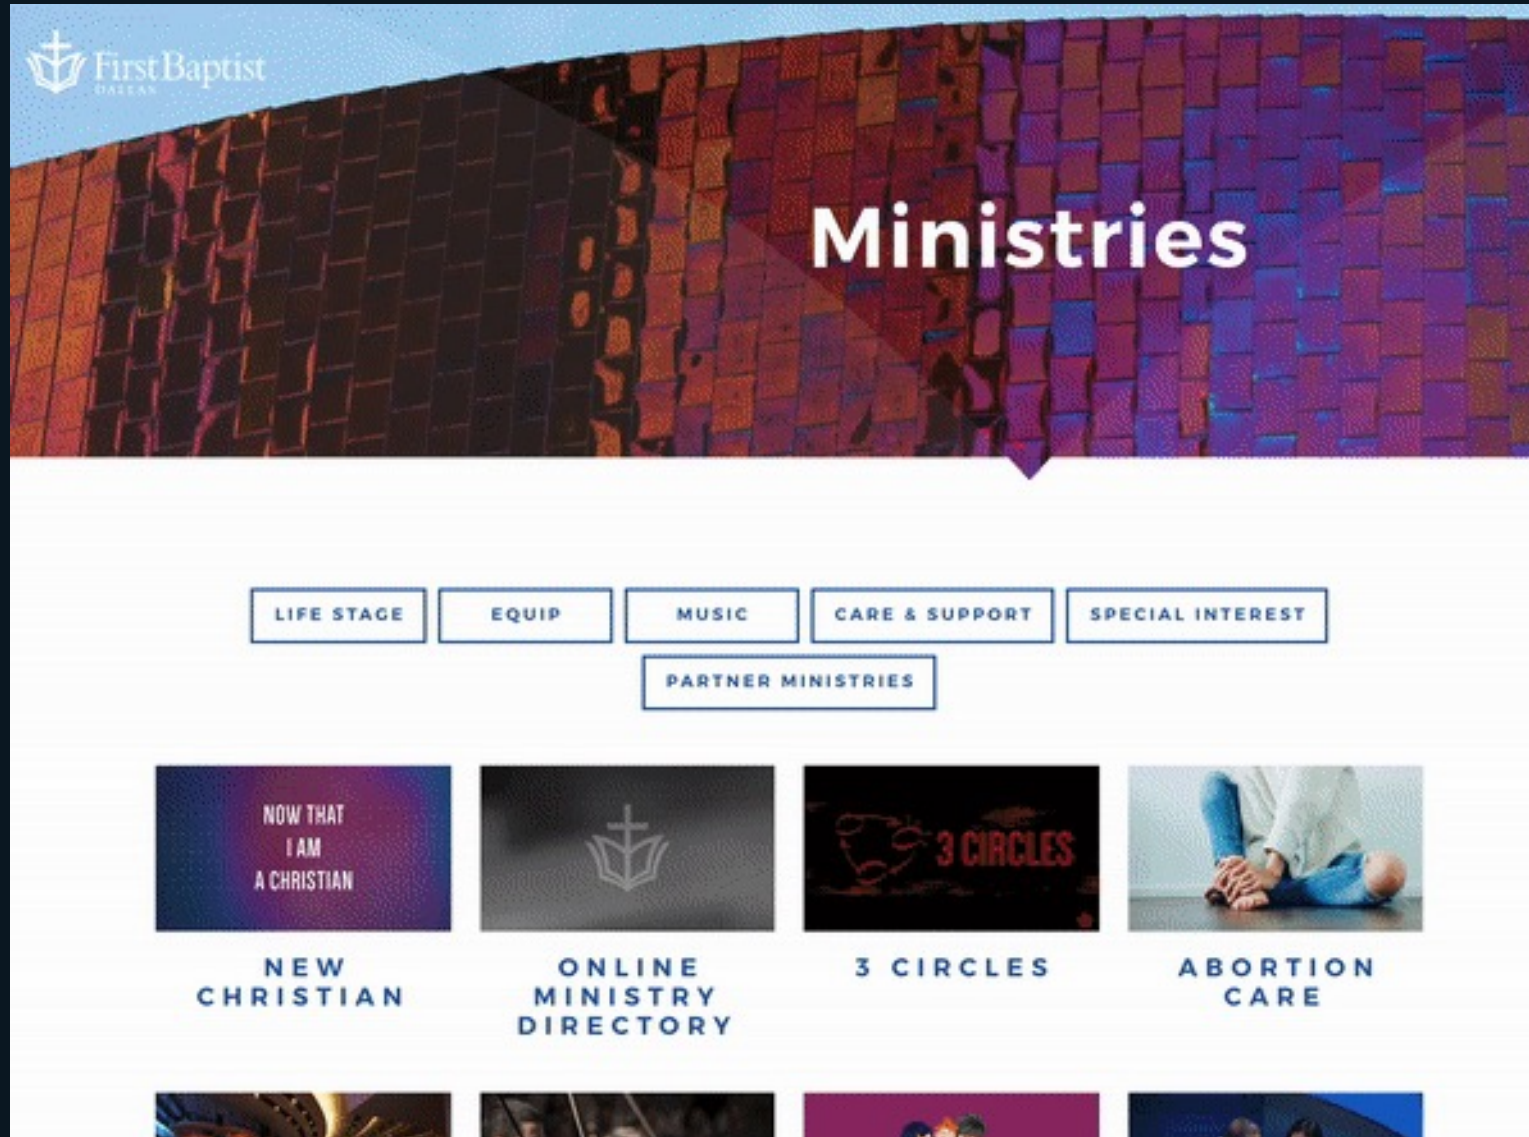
First Baptist
DALLAS

Ministries

LIFE STAGE

EQUIP

MUSIC

CARE & SUPPORT

SPECIAL INTEREST

PARTNER MINISTRIES

NOW THAT I AM A CHRISTIAN

NEW CHRISTIAN

ONLINE MINISTRY DIRECTORY

3 CIRCLES

3 CIRCLES

ABORTION CARE